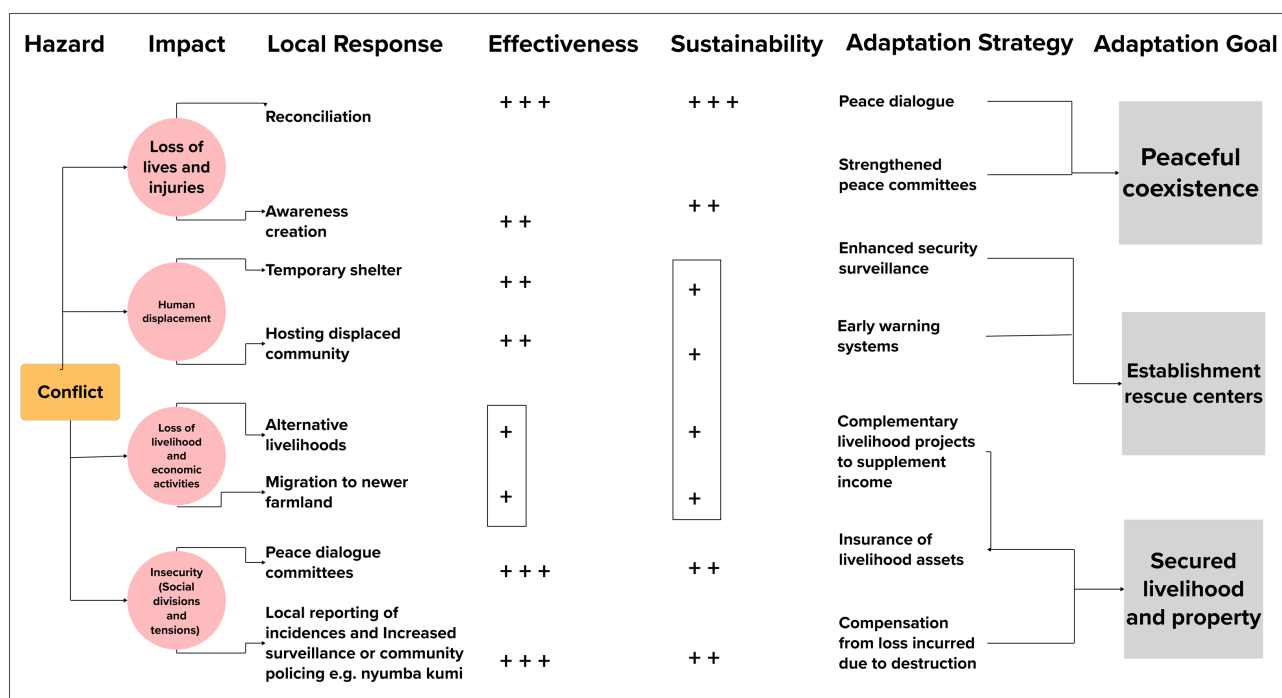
Hazard Impact Local Response Effectiveness Sustainability Adaptation Strategy Adaptation Goal

Conflict

Loss of lives and injuries

Reconciliation +++ +++

Awareness creation ++ ++

Human displacement

Temporary shelter ++ +

Hosting displaced community ++ +

Loss of livelihood and economic activities

Alternative livelihoods + +

Migration to newer farmland + +

Insecurity (Social divisions and tensions)

Peace dialogue committees +++ ++

Local reporting of incidences and Increased surveillance or community policing e.g. nyumba kumi +++ ++

Peace dialogue

Strengthened peace committees

Peaceful coexistence

Enhanced security surveillance

Early warning systems

Establishment rescue centers

Complementary livelihood projects to supplement income

Insurance of livelihood assets

Compensation from loss incurred due to destruction

Secured livelihood and property